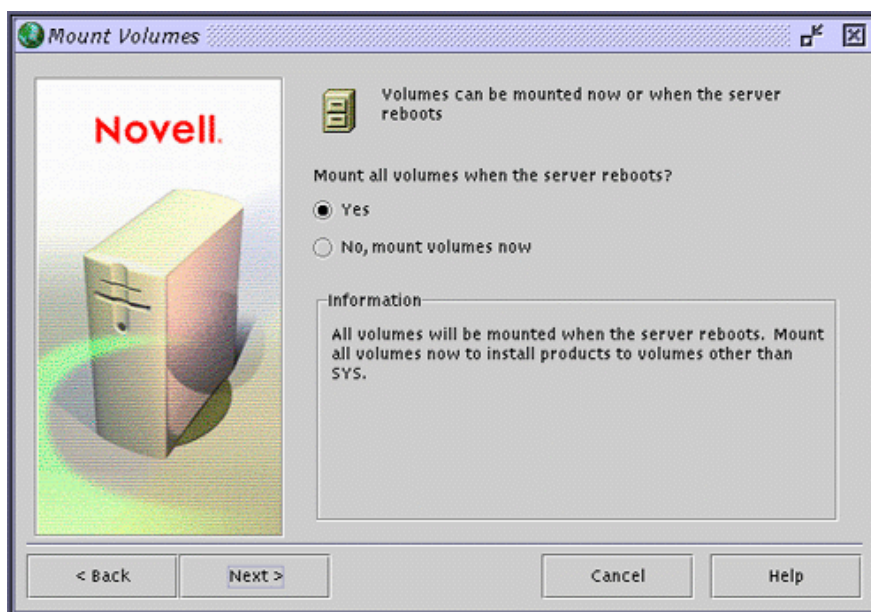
Mount Volumes

Novell.

Volumes can be mounted now or when the server reboots

Mount all volumes when the server reboots?

Yes

No, mount volumes now

Information

All volumes will be mounted when the server reboots. Mount all volumes now to install products to volumes other than SYS.

< Back

Next >

Cancel

Help